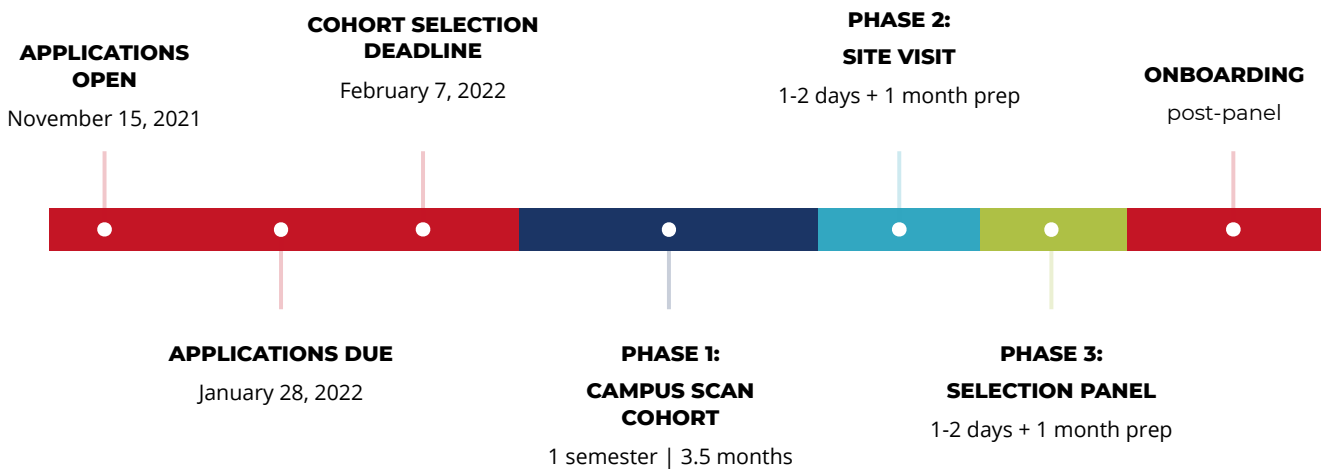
APPLICATIONS OPEN
November 15, 2021

COHORT SELECTION DEADLINE
February 7, 2022

PHASE 2:
SITE VISIT
1-2 days + 1 month prep

ONBOARDING
post-panel

APPLICATIONS DUE
January 28, 2022

PHASE 1:
CAMPUS SCAN COHORT
1 semester | 3.5 months

PHASE 3:
SELECTION PANEL
1-2 days + 1 month prep